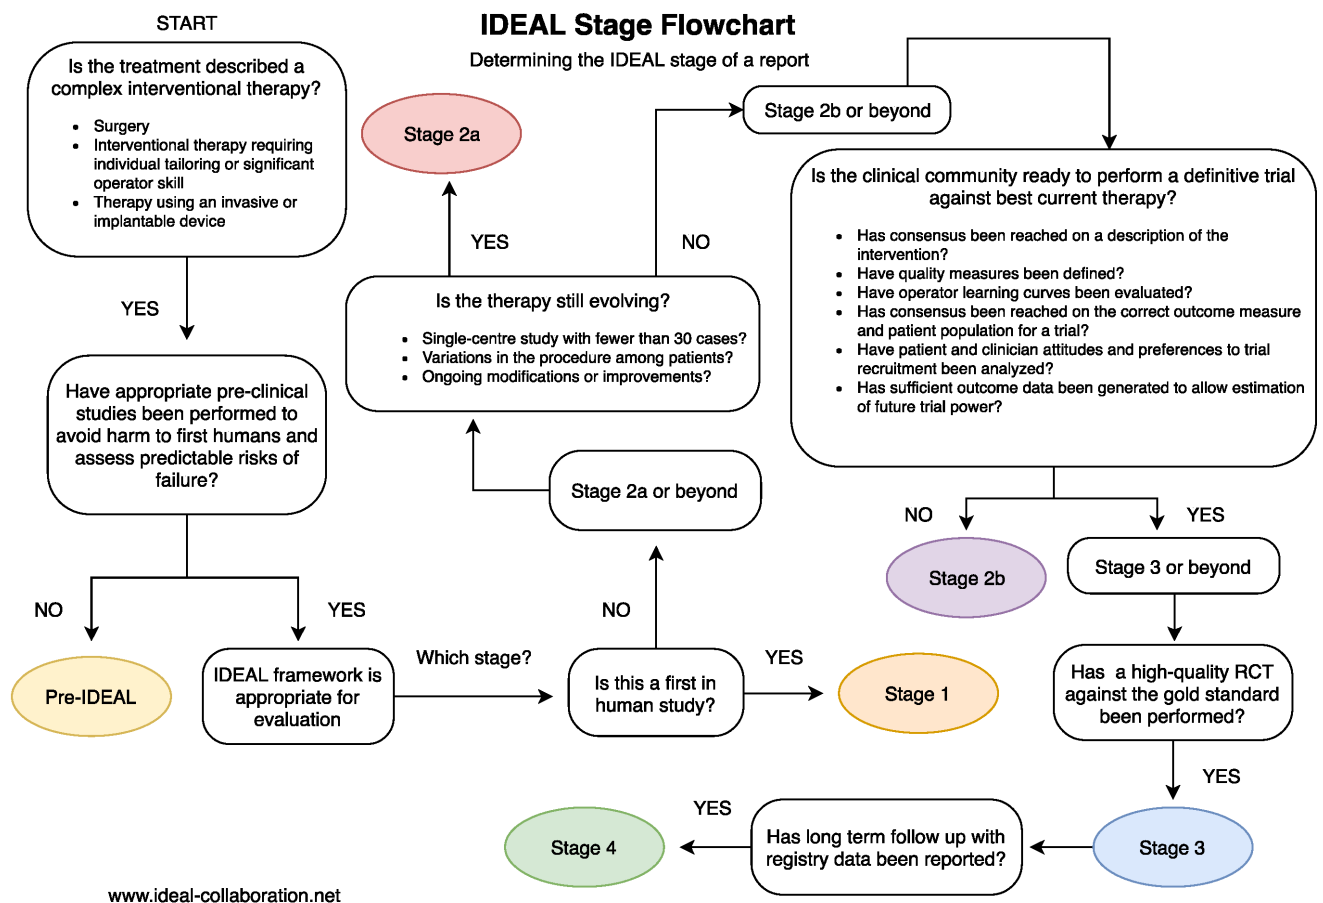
IDEAL Stage Flowchart

Determining the IDEAL stage of a report

START

Is the treatment described a complex interventional therapy?

- Surgery
- Interventional therapy requiring individual tailoring or significant operator skill
- Therapy using an invasive or implantable device

YES

Have appropriate pre-clinical studies been performed to avoid harm to first humans and assess predictable risks of failure?

NO

YES

Pre-IDEAL

IDEAL framework is appropriate for evaluation

Which stage?

Is this a first in human study?

YES

Stage 1

NO

Stage 2a or beyond

Is the therapy still evolving?

- Single-centre study with fewer than 30 cases?
- Variations in the procedure among patients?
- Ongoing modifications or improvements?

YES

Stage 2a

NO

Stage 2b or beyond

Is the clinical community ready to perform a definitive trial against best current therapy?

- Has consensus been reached on a description of the intervention?
- Have quality measures been defined?
- Have operator learning curves been evaluated?
- Has consensus been reached on the correct outcome measure and patient population for a trial?
- Have patient and clinician attitudes and preferences to trial recruitment been analyzed?
- Has sufficient outcome data been generated to allow estimation of future trial power?

NO

YES

Stage 2b

Stage 3 or beyond

Has a high-quality RCT against the gold standard been performed?

YES

Stage 3

Has long term follow up with registry data been reported?

YES

Stage 4

www.ideal-collaboration.net